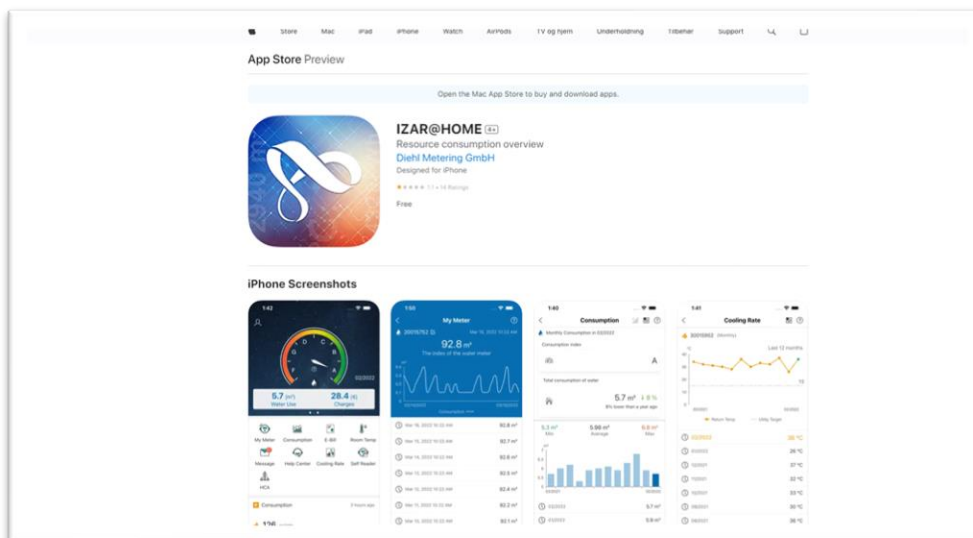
Store Mac iPad iPhone Watch AirPods TV og hjem Underholdning Tilbehør Support

App Store Preview

Open the Mac App Store to buy and download apps.

IZAR@HOME 4+
Resource consumption overview
Diehl Metering GmbH
Designed for iPhone
1.1 • 16 Ratings

Free

iPhone Screenshots

1:42
5.7 m³ Water Use
28.4 Changes
My Meter Consumption E-Bill Room Temp
Message Help Center Cooling Rate Self Reader
HCA
Consumption

1:55
My Meter
92.8 m³
The index of the water meter
Mar 16, 2022 10:22 AM 92.8 m³
92.7 m³
92.6 m³
92.5 m³
92.4 m³
92.2 m³
92.1 m³

1:40
Consumption
Monthly Consumption in 02/2022
Consumption index
A
Total consumption of water
5.7 m³
Min Average Max
5.3 m³ 5.98 m³ 6.8 m³

1:41
Cooling Rate
Last 12 months
02/2022 26 °C
26 °C
27 °C
22 °C
22 °C
22 °C
20 °C